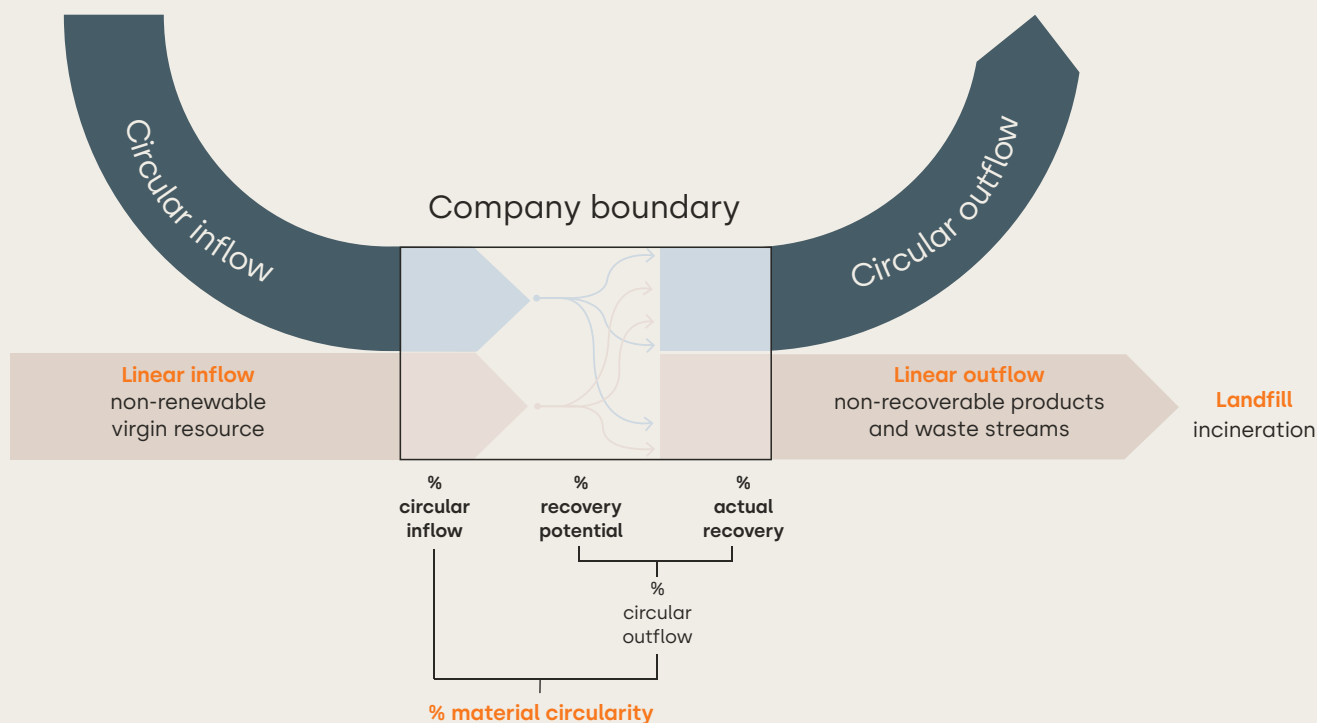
Circular inflow

Company boundary

Circular outflow

Linear inflow
non-renewable
virgin resource

Linear outflow
non-recoverable products
and waste streams

Landfill
incineration

%
circular
inflow

%
recovery
potential

%
actual
recovery

%
circular
outflow

% material circularity